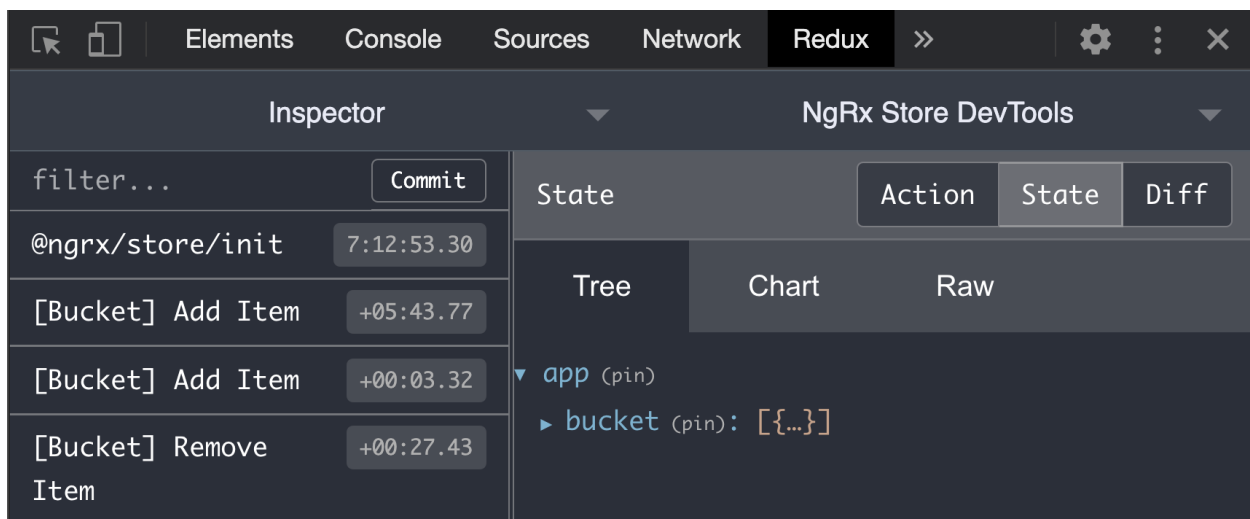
Elements Console Sources Network Redux »

Inspector

NgRx Store DevTools

filter...

Commit

State

Action State Diff

@ngrx/store/init 7:12:53.30

[Bucket] Add Item +05:43.77

[Bucket] Add Item +00:03.32

[Bucket] Remove Item +00:27.43

Tree Chart Raw

▾ app (pin)

▸ bucket (pin): [{…}]